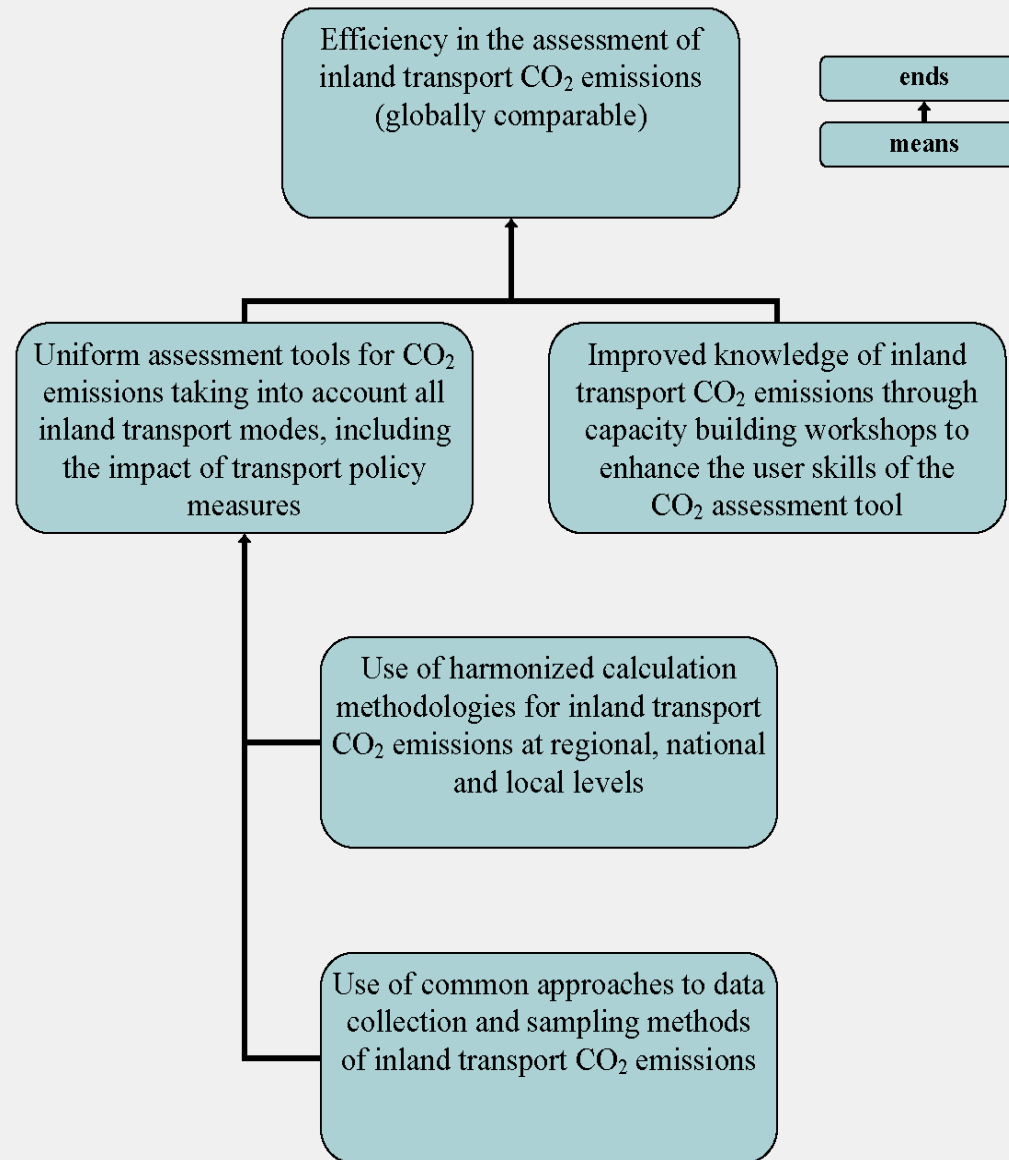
Efficiency in the assessment of inland transport $CO_2$ emissions (globally comparable)

ends

means

Uniform assessment tools for $CO_2$ emissions taking into account all inland transport modes, including the impact of transport policy measures

Improved knowledge of inland transport $CO_2$ emissions through capacity building workshops to enhance the user skills of the $CO_2$ assessment tool

Use of harmonized calculation methodologies for inland transport $CO_2$ emissions at regional, national and local levels

Use of common approaches to data collection and sampling methods of inland transport $CO_2$ emissions